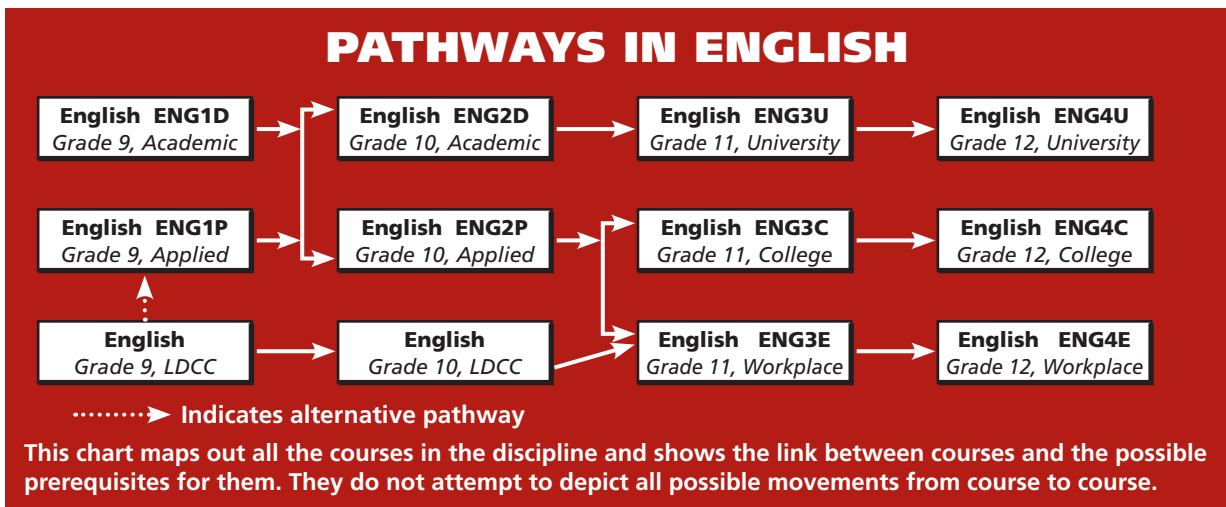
PATHWAYS IN ENGLISH

English ENG1D
Grade 9, Academic

English ENG2D
Grade 10, Academic

English ENG3U
Grade 11, University

English ENG4U
Grade 12, University

English ENG1P
Grade 9, Applied

English ENG2P
Grade 10, Applied

English ENG3C
Grade 11, College

English ENG4C
Grade 12, College

English
Grade 9, LDCC

English
Grade 10, LDCC

English ENG3E
Grade 11, Workplace

English ENG4E
Grade 12, Workplace

Indicates alternative pathway

This chart maps out all the courses in the discipline and shows the link between courses and the possible prerequisites for them. They do not attempt to depict all possible movements from course to course.